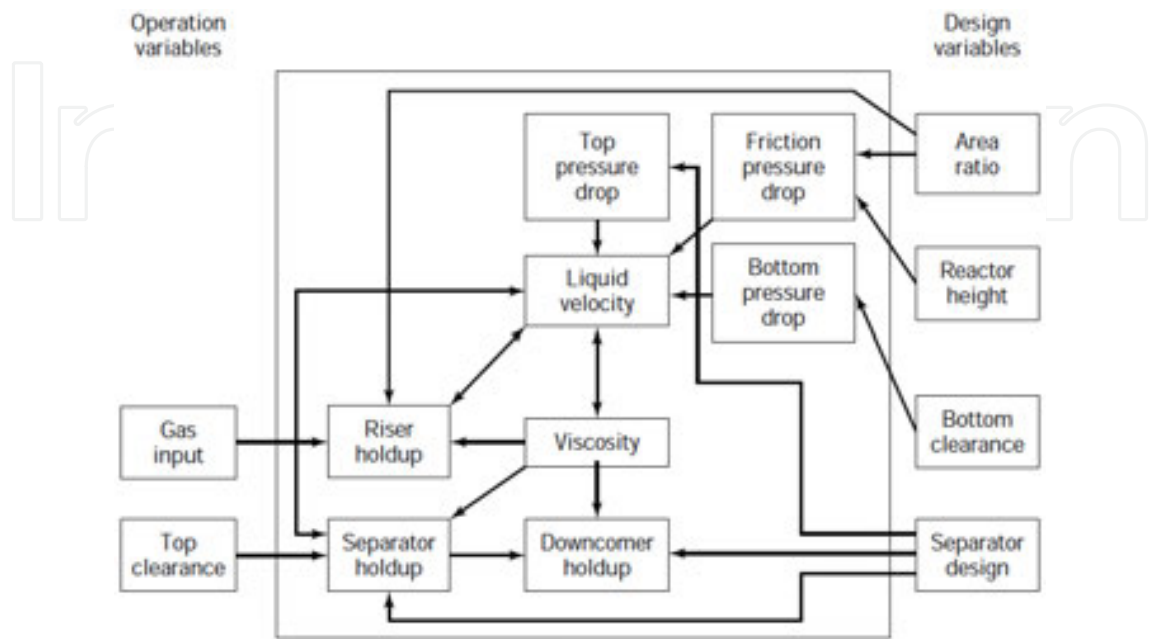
Operation variables

Design variables

Top pressure drop

Friction pressure drop

Area ratio

Liquid velocity

Bottom pressure drop

Reactor height

Gas input

Riser holdup

Viscosity

Bottom clearance

Top clearance

Separator holdup

Downcomer holdup

Separator design